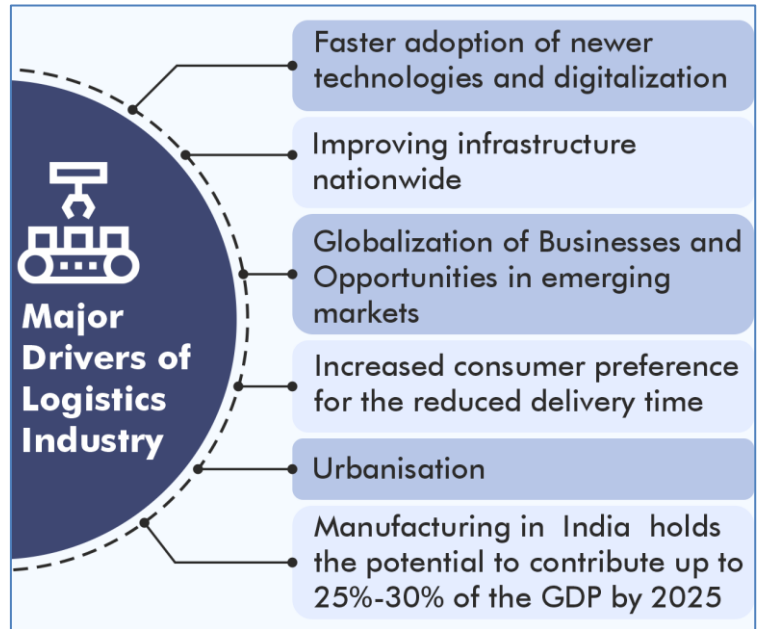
Major Drivers of Logistics Industry

Faster adoption of newer technologies and digitalization

Improving infrastructure nationwide

Globalization of Businesses and Opportunities in emerging markets

Increased consumer preference for the reduced delivery time

Urbanisation

Manufacturing in India holds the potential to contribute up to 25%-30% of the GDP by 2025